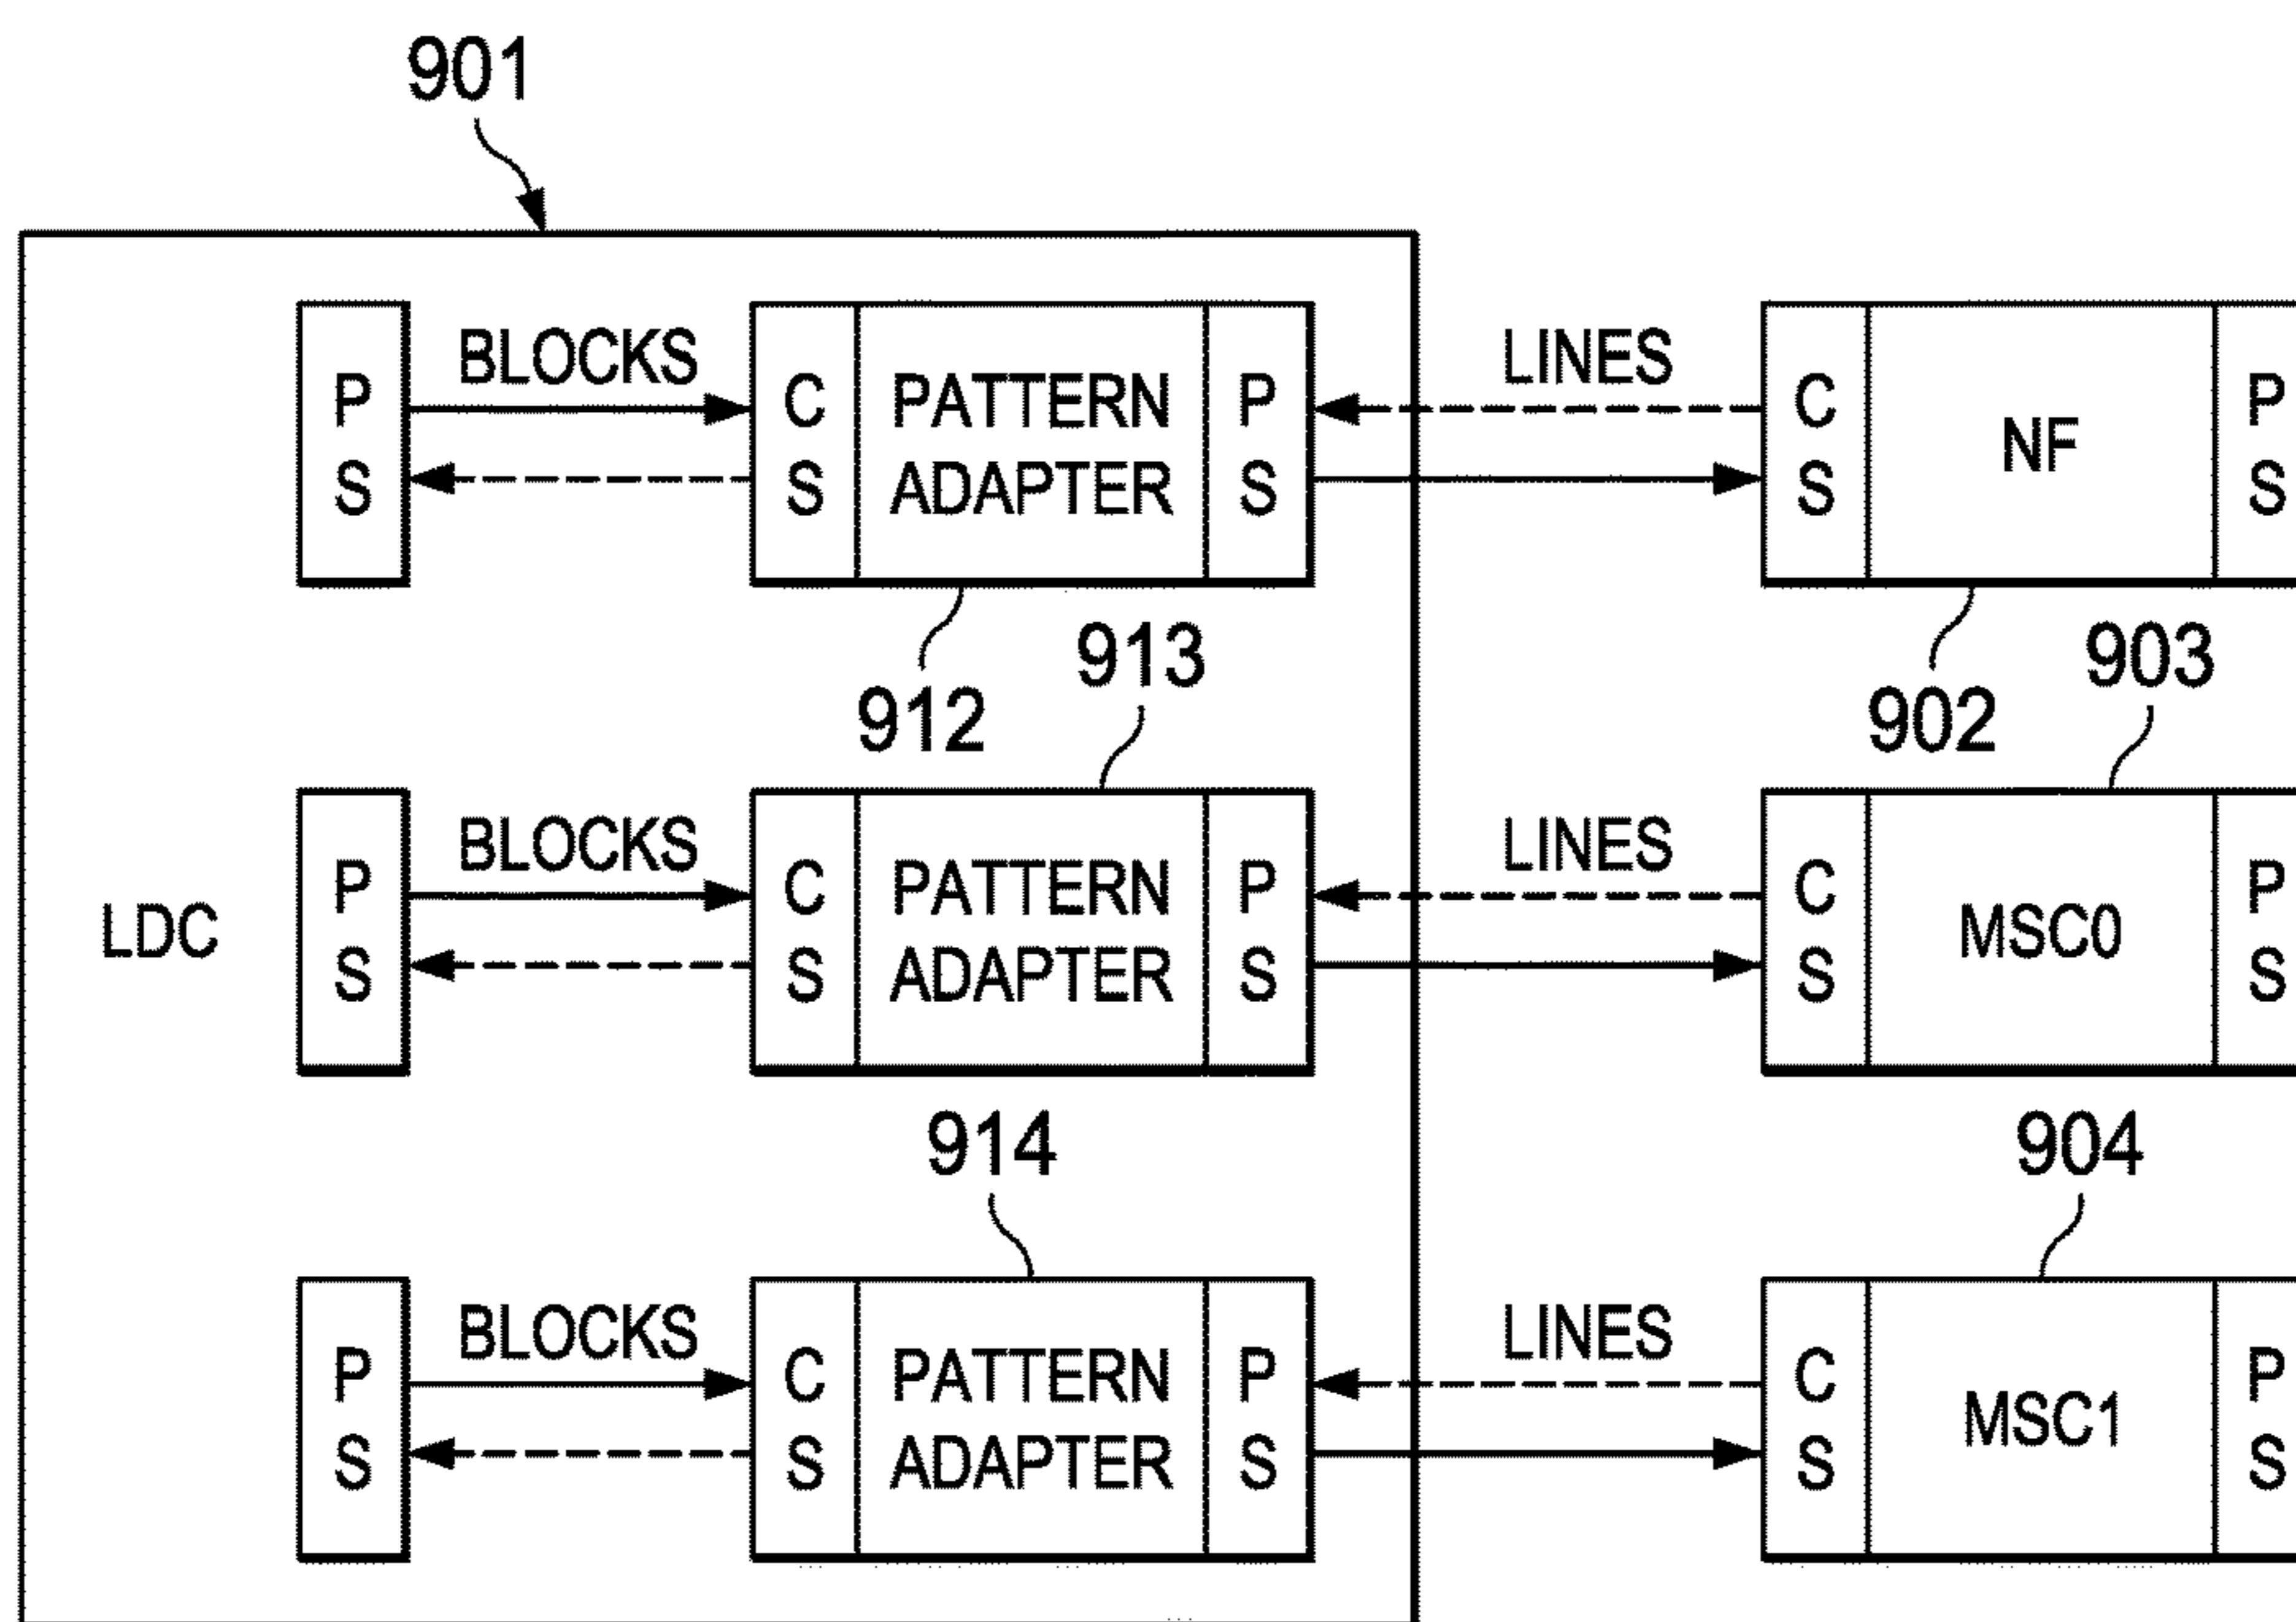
901

P
S

BLOCKS

C
S

PATTERN
ADAPTER

P
S

LINES

C
S

NF

P
S

912

913

902

903

LDC

P
S

BLOCKS

C
S

PATTERN
ADAPTER

P
S

LINES

C
S

MSC0

P
S

914

904

P
S

BLOCKS

C
S

PATTERN
ADAPTER

P
S

LINES

C
S

MSC1

P
S